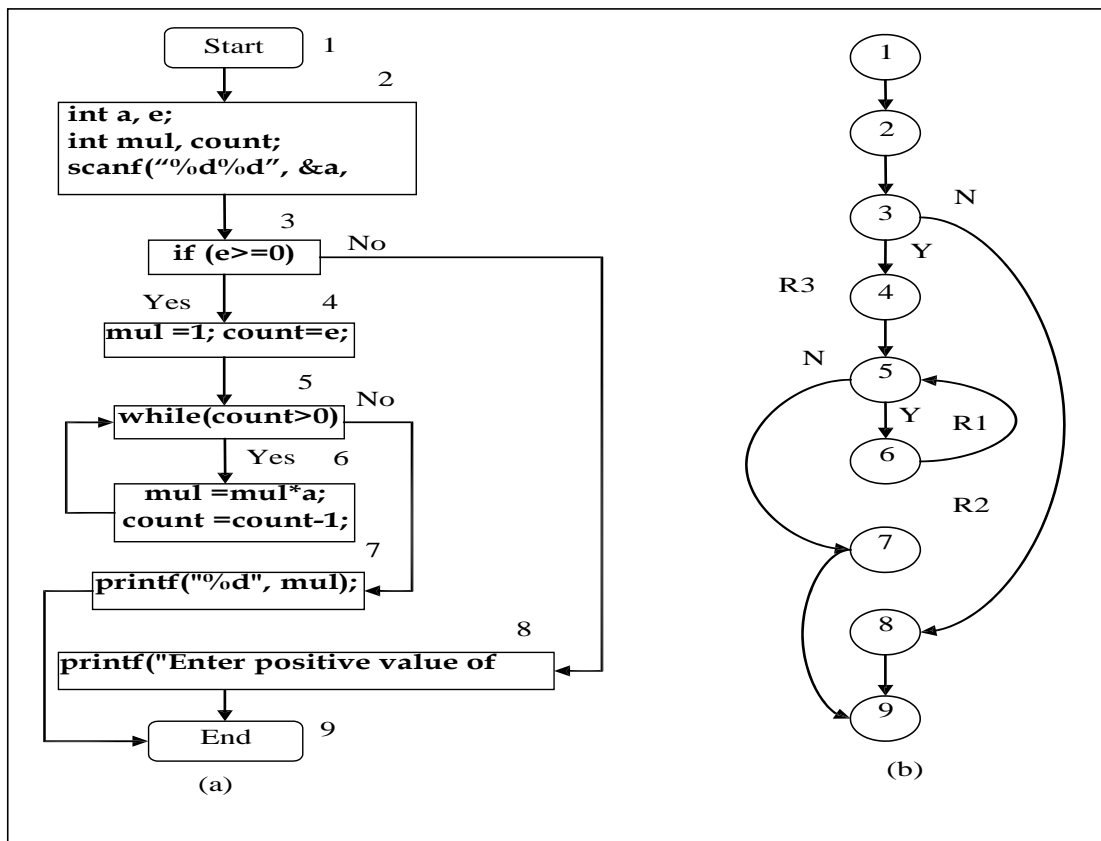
Start 1

2

int a, e;
int mul, count;
scanf("%d%d", &a,

3

if (e>=0) No

Yes 4

mul =1; count=e;

5

while(count>0) No

Yes 6

mul =mul*a;
count =count-1;

7

printf("%d", mul);

8

printf("Enter positive value of

End 9

(a)

1

2

3 N

Y

R3 4

N

5

Y R1

6

R2

7

8

9

(b)